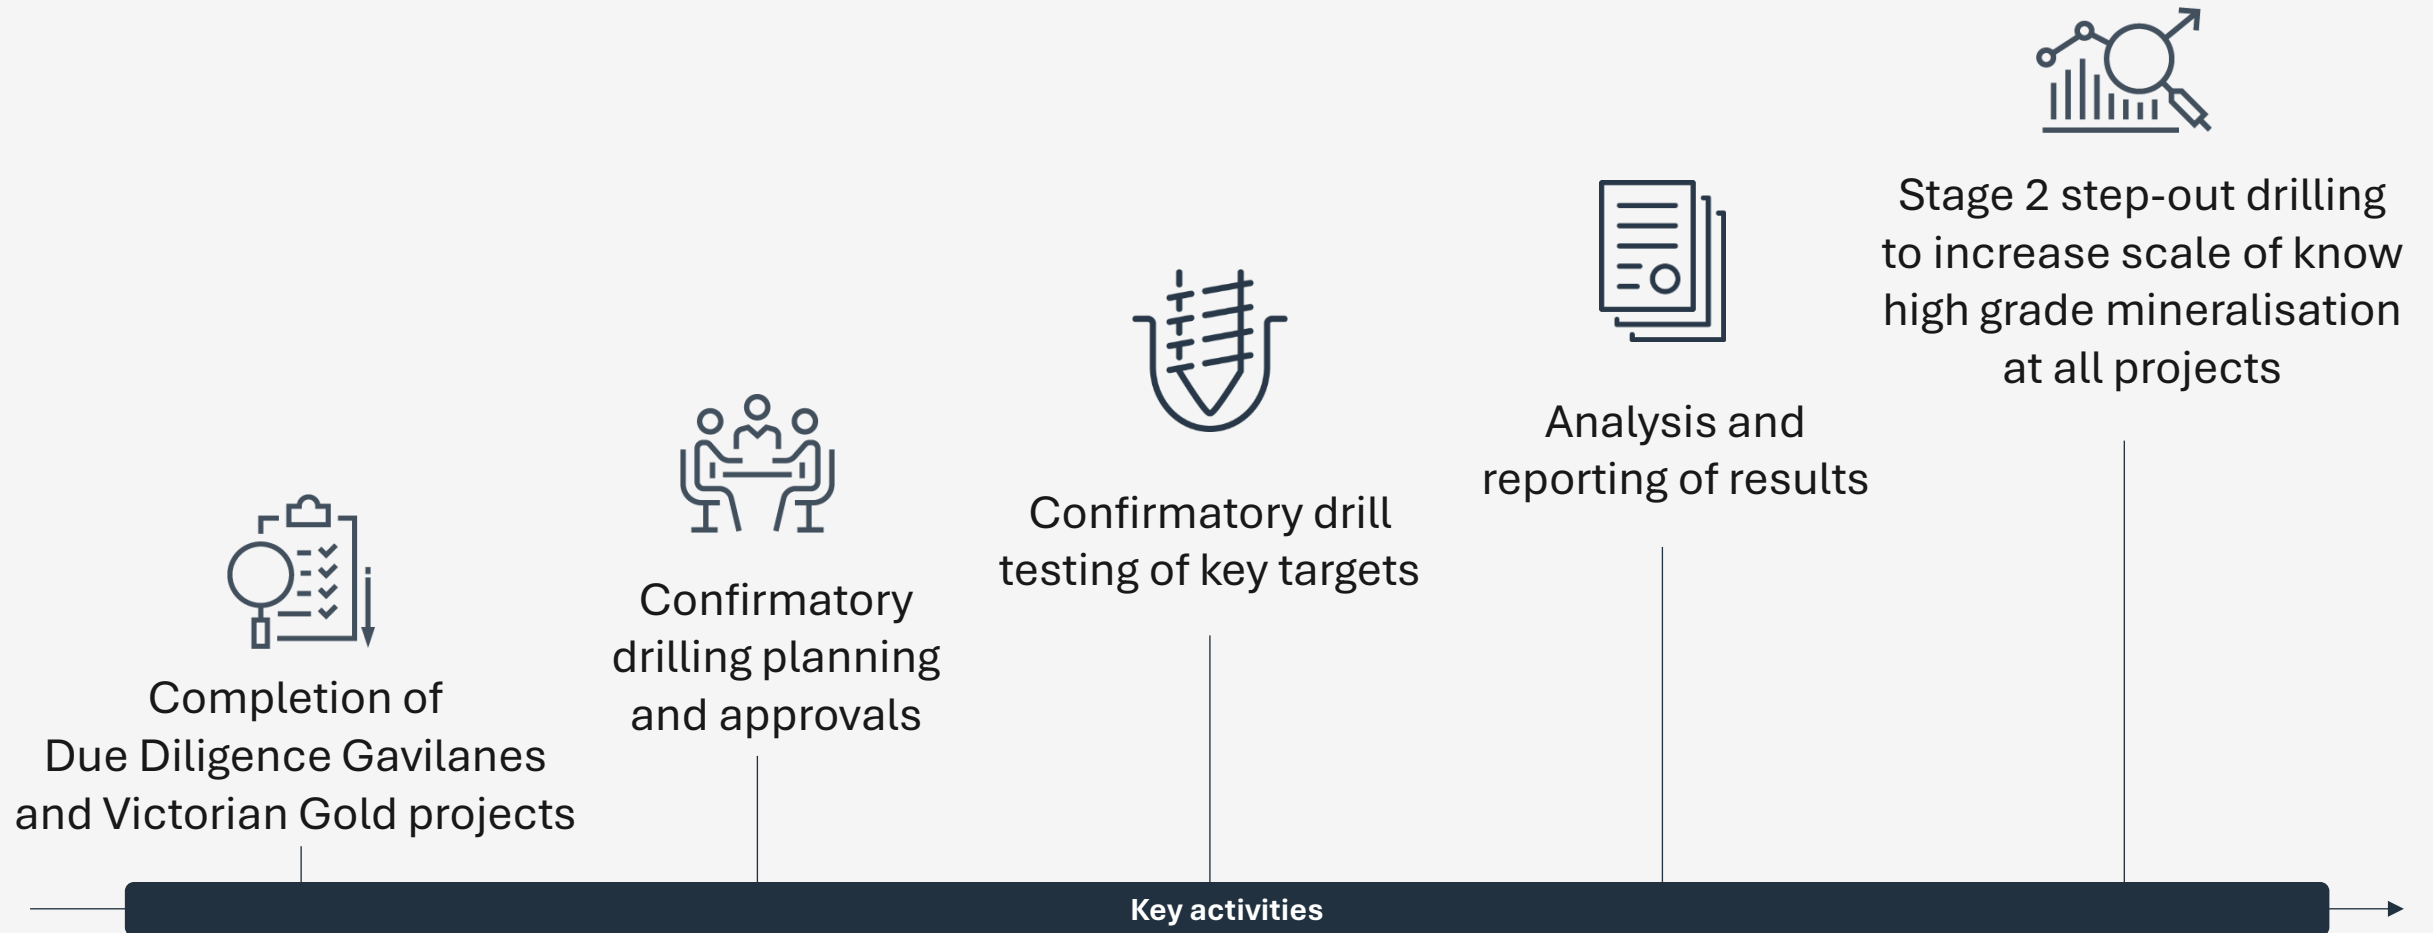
Completion of Due Diligence Gavilanes and Victorian Gold projects

Confirmatory drilling planning and approvals

Confirmatory drill testing of key targets

Analysis and reporting of results

Stage 2 step-out drilling to increase scale of know high grade mineralisation at all projects

Key activities